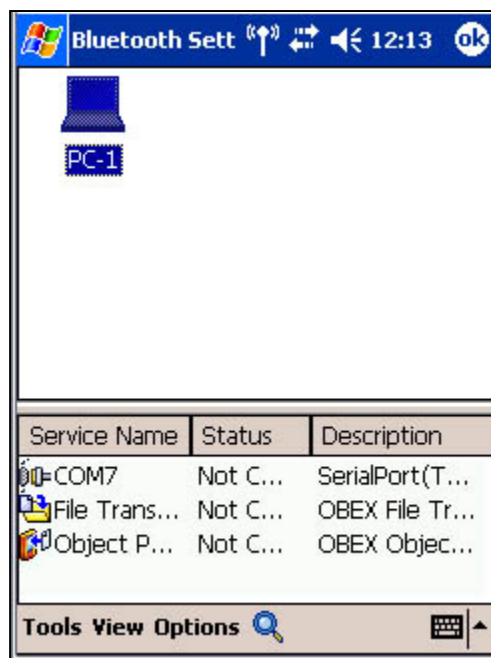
Bluetooth Sett 12:13 ok

PC-1

| Service Name | Status | Description |
|---|---|---|
| COM7 | Not C... | SerialPort(T... |
| File Trans... | Not C... | OBEX File Tr... |
| Object P... | Not C... | OBEX Objec... |

Tools View Options